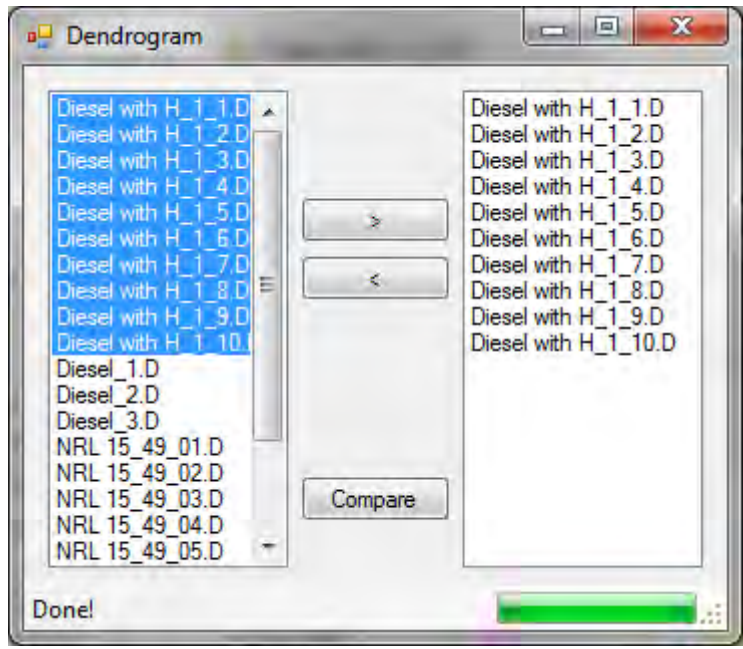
Dendrogram

Diesel with H_1_1.D
Diesel with H_1_2.D
Diesel with H_1_3.D
Diesel with H_1_4.D
Diesel with H_1_5.D
Diesel with H_1_6.D
Diesel with H_1_7.D
Diesel with H_1_8.D
Diesel with H_1_9.D
Diesel with H_1_10.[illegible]
Diesel_1.D
Diesel_2.D
Diesel_3.D
NRL 15_49_01.D
NRL 15_49_02.D
NRL 15_49_03.D
NRL 15_49_04.D
NRL 15_49_05.D

>

<

Compare

Diesel with H_1_1.D
Diesel with H_1_2.D
Diesel with H_1_3.D
Diesel with H_1_4.D
Diesel with H_1_5.D
Diesel with H_1_6.D
Diesel with H_1_7.D
Diesel with H_1_8.D
Diesel with H_1_9.D
Diesel with H_1_10.D

Done!